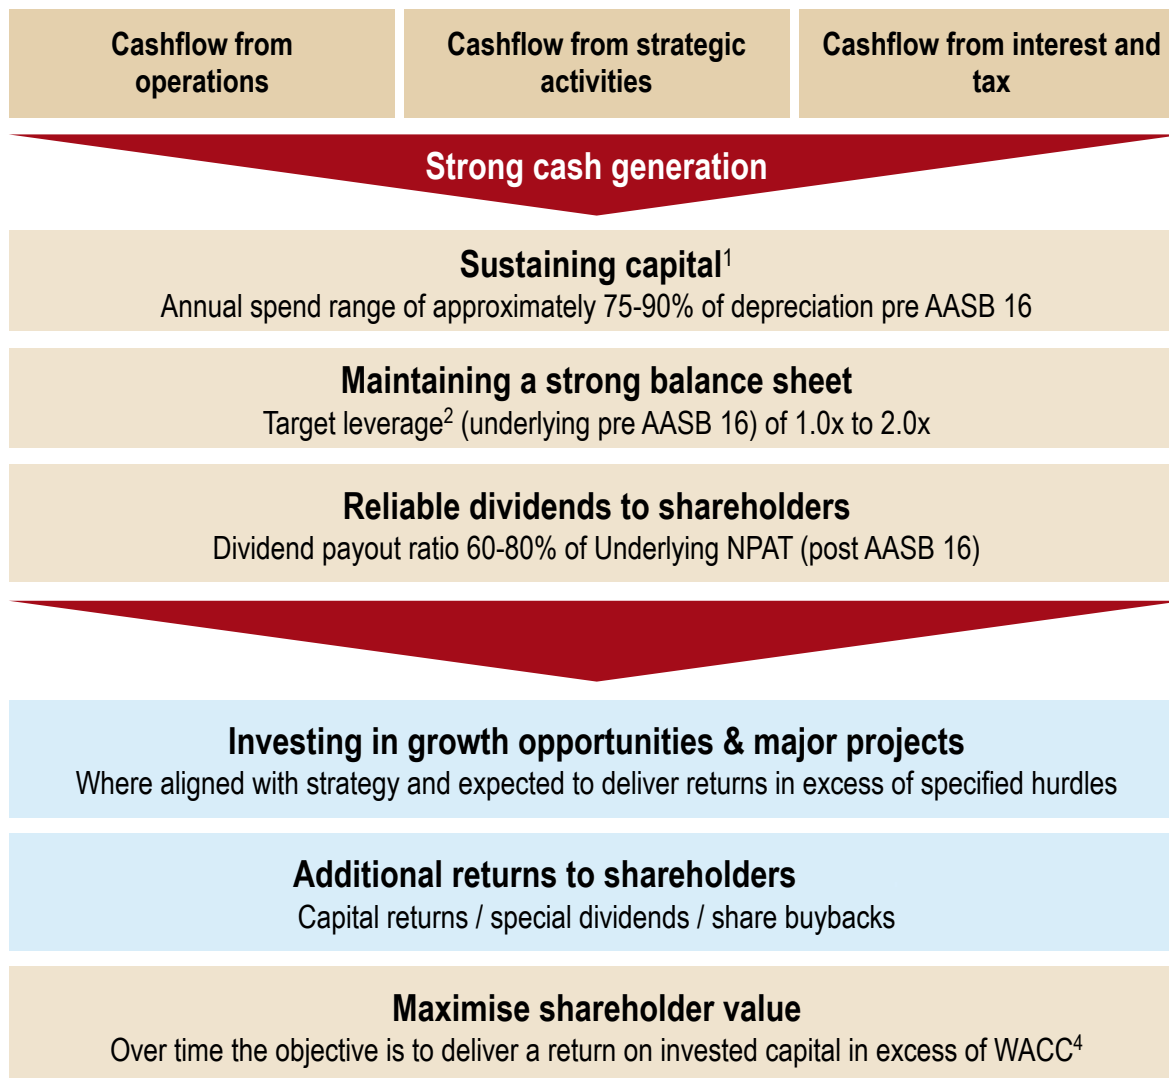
Cashflow from operations

Cashflow from strategic activities

Cashflow from interest and tax

Strong cash generation

Sustaining capital$^1$
Annual spend range of approximately 75-90% of depreciation pre AASB 16

Maintaining a strong balance sheet
Target leverage$^2$ (underlying pre AASB 16) of 1.0x to 2.0x

Reliable dividends to shareholders
Dividend payout ratio 60-80% of Underlying NPAT (post AASB 16)

Investing in growth opportunities & major projects
Where aligned with strategy and expected to deliver returns in excess of specified hurdles

Additional returns to shareholders
Capital returns / special dividends / share buybacks

Maximise shareholder value
Over time the objective is to deliver a return on invested capital in excess of WACC$^4$